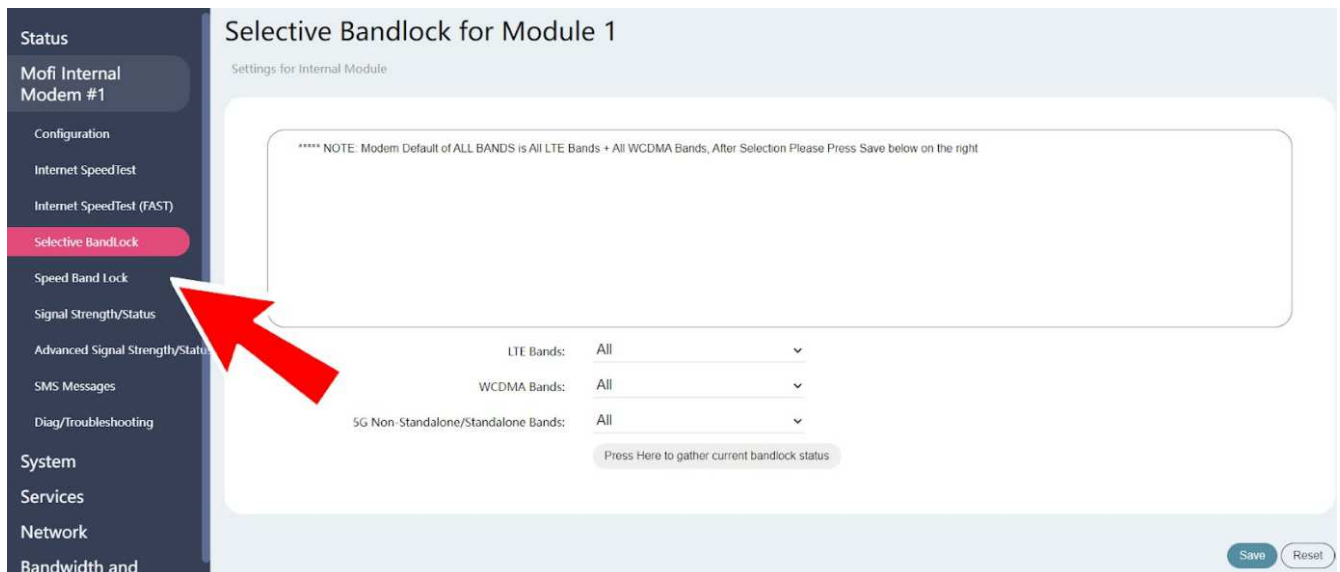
Status

Mofi Internal Modem #1

Configuration

Internet SpeedTest

Internet SpeedTest (FAST)

Selective BandLock

Speed Band Lock

Signal Strength/Status

Advanced Signal Strength/Status

SMS Messages

Diag/Troubleshooting

System

Services

Network

Bandwidth and

Selective Bandlock for Module 1

Settings for Internal Module

***** NOTE: Modem Default of ALL BANDS is All LTE Bands + All WCDMA Bands, After Selection Please Press Save below on the right

LTE Bands: All

WCDMA Bands: All

5G Non-Standalone/Standalone Bands: All

Press Here to gather current bandlock status

Save

Reset